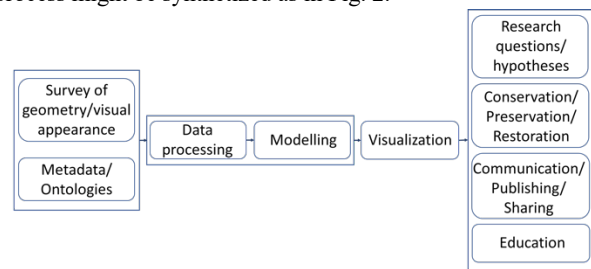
objects might be symbolized as in Fig. 2.

Survey of geometry/visual appearance

Metadata/ Ontologies

Data processing

Modelling

Visualization

Research questions/ hypotheses

Conservation/ Preservation/ Restoration

Communication/ Publishing/ Sharing

Education